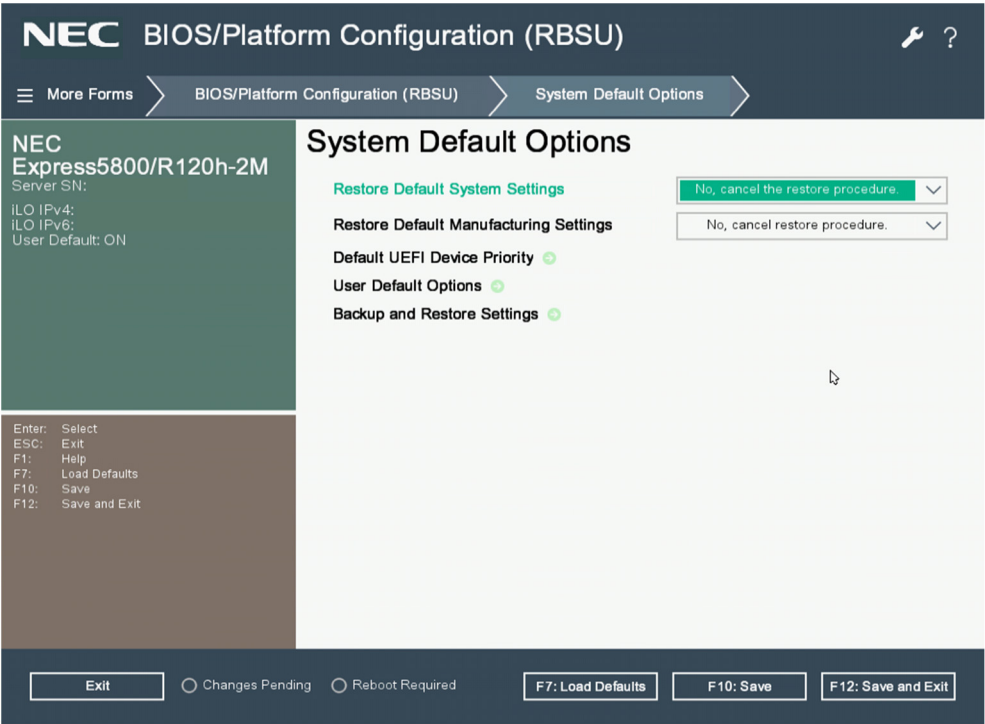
NEC BIOS/Platform Configuration (RBSU)

? 

More Forms

BIOS/Platform Configuration (RBSU)

System Default Options

NEC
Express5800/R120h-2M
Server SN:

iLO IPv4:
iLO IPv6:
User Default: ON

Enter: Select
ESC: Exit
F1: Help
F7: Load Defaults
F10: Save
F12: Save and Exit

System Default Options

Restore Default System Settings — No, cancel the restore procedure.

Restore Default Manufacturing Settings — No, cancel restore procedure.

Default UEFI Device Priority

User Default Options

Backup and Restore Settings

Exit

Changes Pending

Reboot Required

F7: Load Defaults

F10: Save

F12: Save and Exit